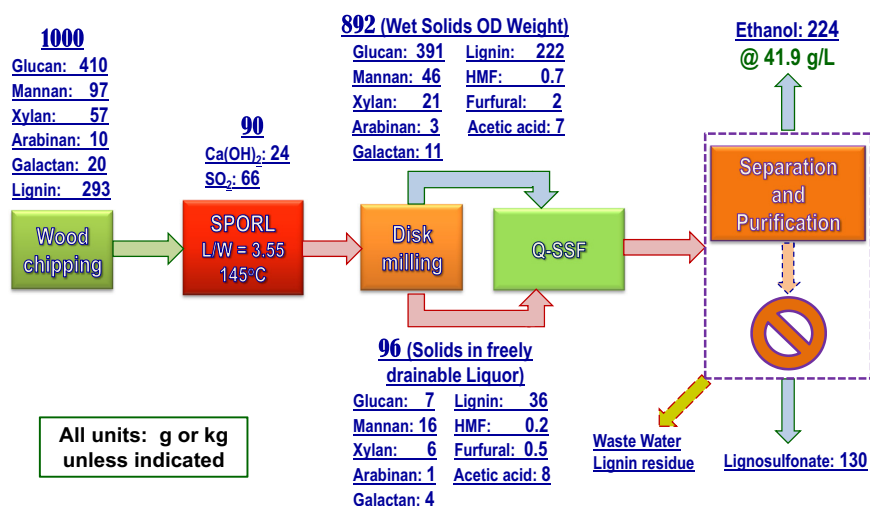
1000
Glucan: 410
Mannan: 97
Xylan: 57
Arabinan: 10
Galactan: 20
Lignin: 293

Wood chipping

90
$Ca(OH)_2$: 24
$SO_2$: 66

SPORL
L/W = 3.55
145°C

892 (Wet Solids OD Weight)
Glucan: 391
Mannan: 46
Xylan: 21
Arabinan: 3
Galactan: 11
Lignin: 222
HMF: 0.7
Furfural: 2
Acetic acid: 7

Disk milling

Q-SSF

96 (Solids in freely drainable Liquor)
Glucan: 7
Mannan: 16
Xylan: 6
Arabinan: 1
Galactan: 4
Lignin: 36
HMF: 0.2
Furfural: 0.5
Acetic acid: 8

Ethanol: 224
@ 41.9 g/L

Separation and Purification

Waste Water
Lignin residue

Lignosulfonate: 130

All units: g or kg unless indicated